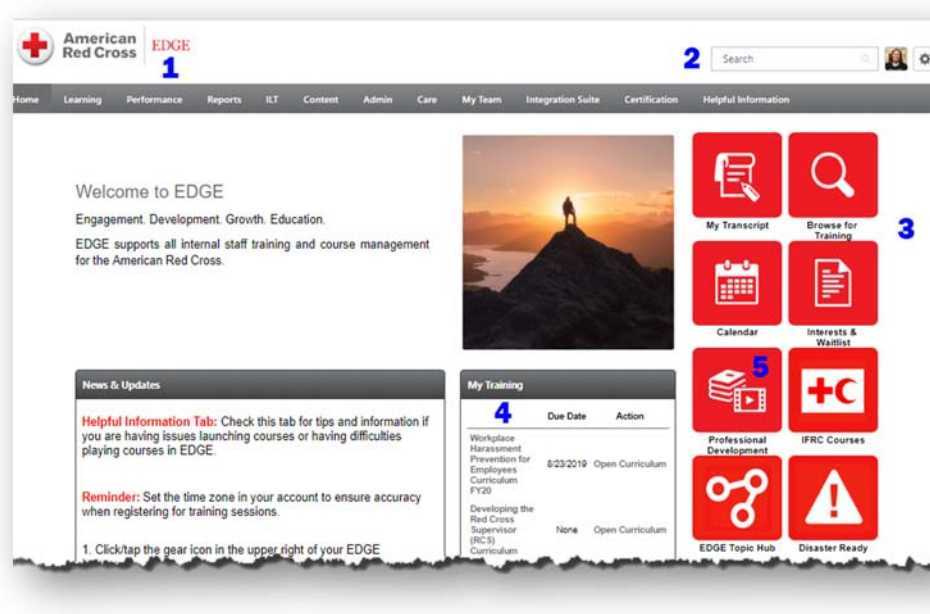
American Red Cross EDGE

1

2

Search

Home Learning Performance Reports ILT Content Admin Care My Team Integration Suite Certification Helpful Information

Welcome to EDGE

Engagement. Development. Growth. Education.

EDGE supports all internal staff training and course management for the American Red Cross.

My Transcript

Browse for Training

3

Calendar

Interests & Waitlist

5

Professional Development

IFRC Courses

EDGE Topic Hub

Disaster Ready

News & Updates

Helpful Information Tab: Check this tab for tips and information if you are having issues launching courses or having difficulties playing courses in EDGE.

Reminder: Set the time zone in your account to ensure accuracy when registering for training sessions.

1. Click/tap the gear icon in the upper right of your EDGE

My Training

4

| | Due Date | Action |
|---|---|---|
| Workplace Harassment Prevention for Employees Curriculum FY20 | 8/23/2019 | Open Curriculum |
| Developing the Red Cross Supervisor (RCS) Curriculum | None | Open Curriculum |